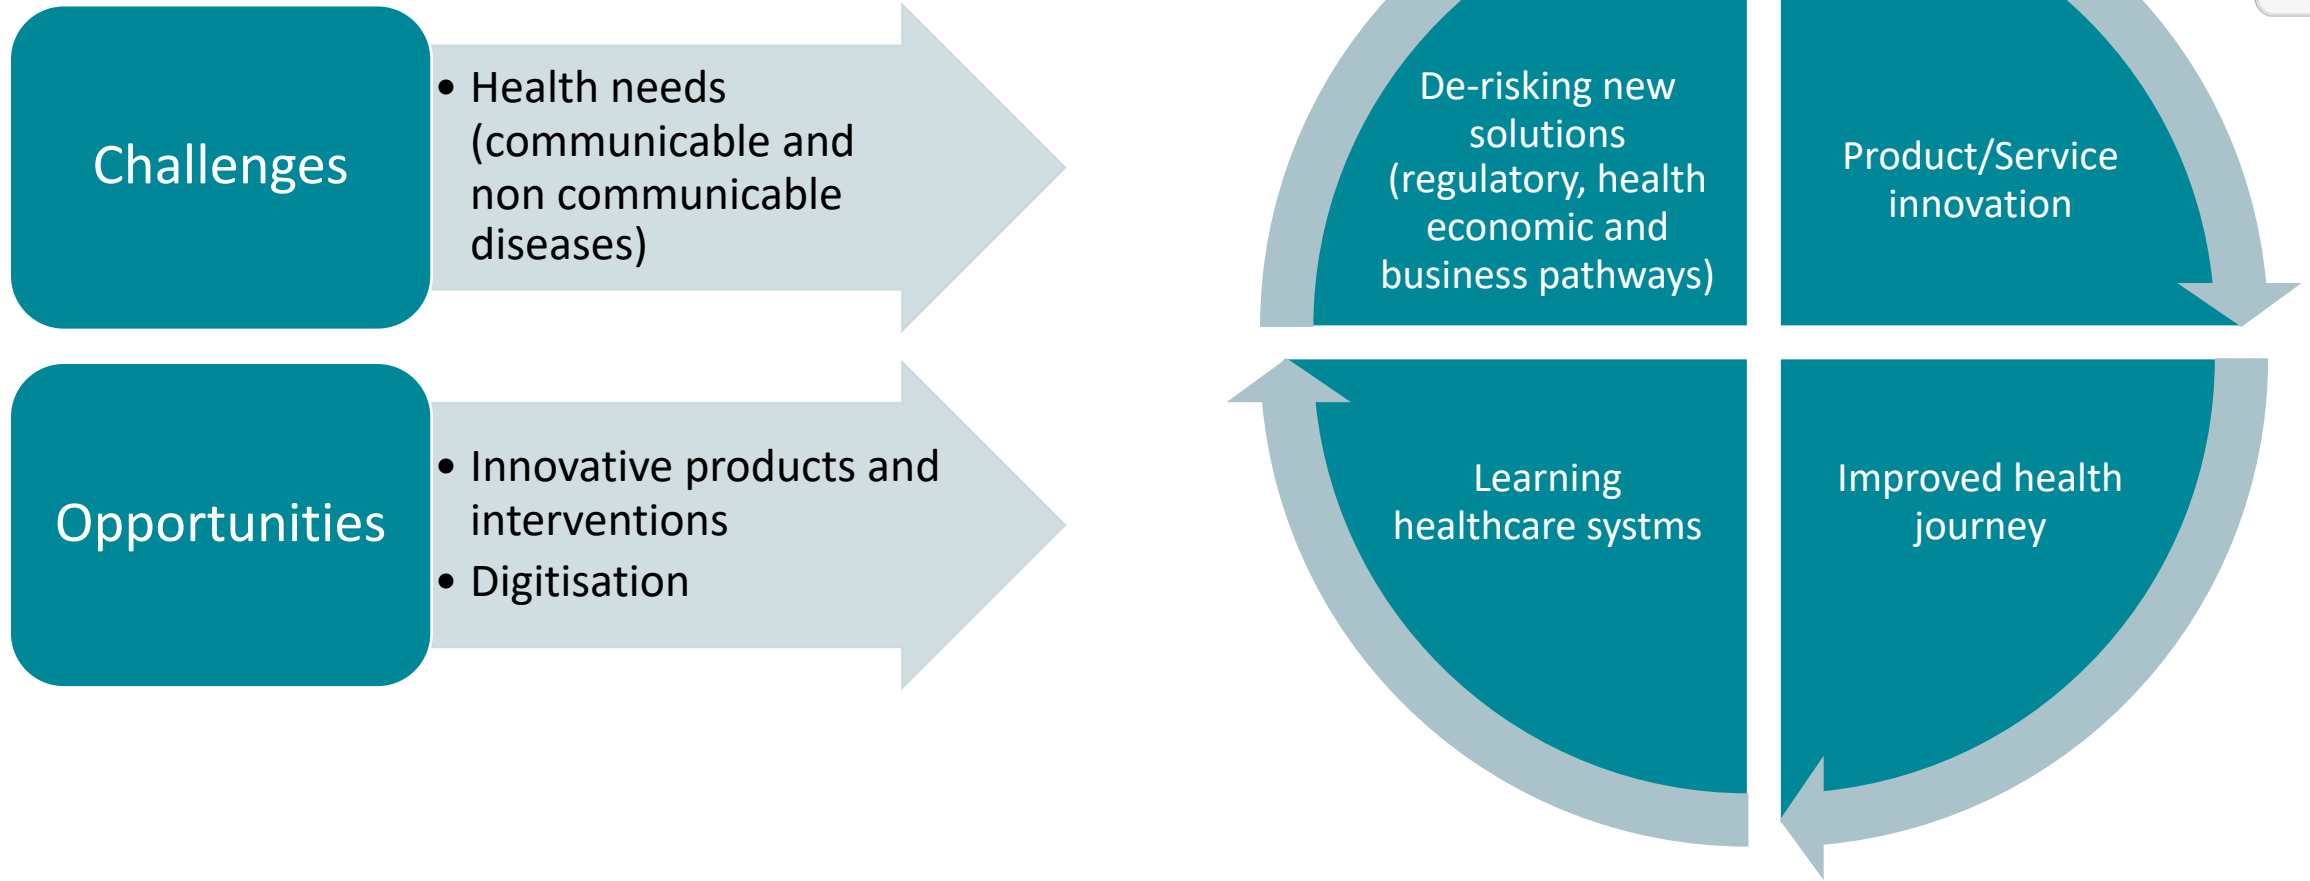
Challenges

• Health needs (communicable and non communicable diseases)

Opportunities

• Innovative products and interventions
• Digitisation

De-risking new solutions (regulatory, health economic and business pathways)

Product/Service innovation

Improved health journey

Learning healthcare systms